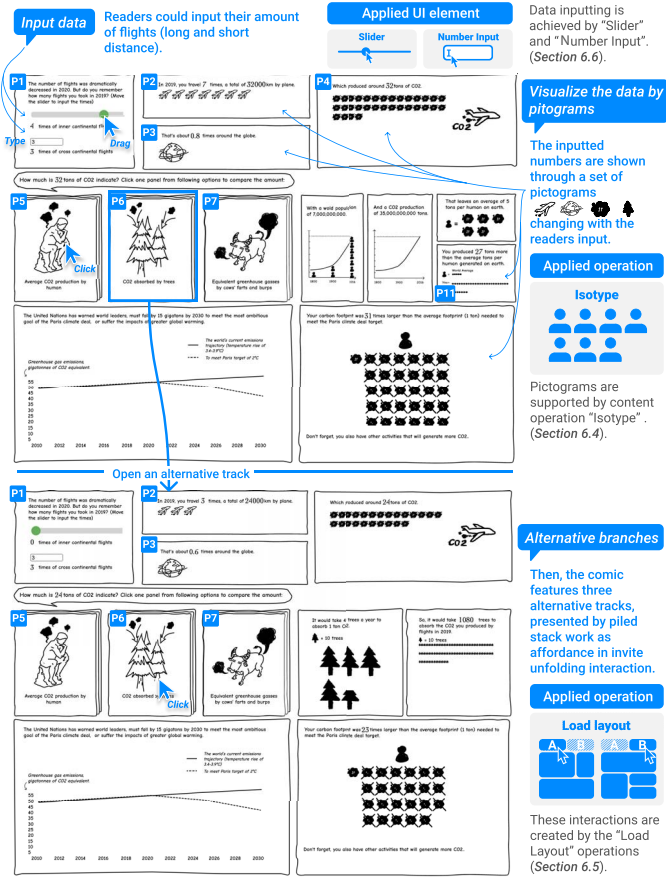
Input data

Readers could input their amount of flights (long and short distance).

Applied UI element

Slider

Number Input

Data inputting is achieved by "Slider" and "Number Input". (Section 6.6).

P1 The number of flights was dramatically decreased in 2020. But do you remember how many flights you took in 2019? (Move the slider to input the times)

4 times of inner continental flights

3 times of cross continental flights

Type

Drag

P2 In 2019, you travel 7 times, a total of 32000km by plane.

P3 That's about 0.8 times around the globe.

P4 Which produced around 32 tons of CO2.

CO2

Visualize the data by pitograms

The inputted numbers are shown through a set of pictograms changing with the readers input.

Applied operation

Isotype

Pictograms are supported by content operation "Isotype". (Section 6.4).

How much is 32 tons of CO2 indicate? Click one panel from following options to compare the amount:

P5 Average CO2 production by human

Click

P6 CO2 absorbed by trees

P7 Equivalent greenhouse gasses by cows' farts and burps

With a world population of 7,000,000,000.

And a CO2 production of 35,000,000,000 tons.

That leaves on average of 5 tons per human on earth.

You produced 27 tons more than the average tons per human generated on earth.

World Average

P11

The United Nations has warned world leaders, must fall by 15 gigatons by 2030 to meet the most ambitious goal of the Paris climate deal, or suffer the impacts of greater global warming.

The world's current emissions trajectory (temperature rise of 3.4-3.9°C)

To meet Paris target of 2°C

Greenhouse gas emissions, gigatonnes of CO2 equivalent

55 50 45 40 35 30 25 20 15 10 5

2010 2012 2014 2016 2018 2020 2022 2024 2026 2028 2030

Your carbon footprint was 31 times larger than the average footprint (1 ton) needed to meet the Paris climate deal target.

Don't forget, you also have other activities that will generate more CO2.

Open an alternative track

P1 The number of flights was dramatically decreased in 2020. But do you remember how many flights you took in 2019? (Move the slider to input the times)

0 times of inner continental flights

3 times of cross continental flights

P2 In 2019, you travel 3 times, a total of 24000km by plane.

P3 That's about 0.6 times around the globe.

Which produced around 24 tons of CO2.

CO2

Alternative branches

Then, the comic features three alternative tracks, presented by piled stack work as affordance in invite unfolding interaction.

Applied operation

Load layout

A B A B

These interactions are created by the "Load Layout" operations (Section 6.5).

How much is 24 tons of CO2 indicate? Click one panel from following options to compare the amount:

P5 Average CO2 production by human

P6 CO2 absorbed by trees

Click

P7 Equivalent greenhouse gasses by cows' farts and burps

It would take 4 trees a year to absorb 1 ton C...

= 10 trees

So, it would take 1080 trees to absorb the CO2 you produced by flights in 2019.

= 10 trees

The United Nations has warned world leaders, must fall by 15 gigatons by 2030 to meet the most ambitious goal of the Paris climate deal, or suffer the impacts of greater global warming.

The world's current emissions trajectory (temperature rise of 3.4-3.9°C)

To meet Paris target of 2°C

Greenhouse gas emissions, gigatonnes of CO2 equivalent

55 50 45 40 35 30 25 20 15 10 5

2010 2012 2014 2016 2018 2020 2022 2024 2026 2028 2030

Your carbon footprint was 23 times larger than the average footprint (1 ton) needed to meet the Paris climate deal target.

Don't forget, you also have other activities that will generate more CO2.